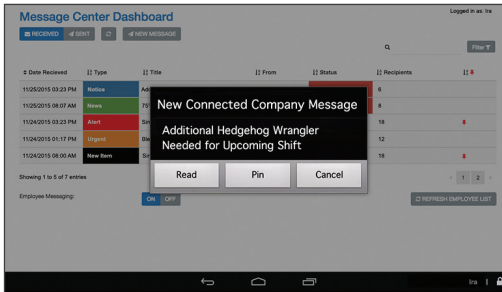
Message Center Dashboard

Logged in as: Ira

RECIEVED SENT NEW MESSAGE

Filter

| Date Recieved | Type | Title | From | Status | Recipients | |
|---|---|---|---|---|---|---|
| 11/25/2015 03:23 PM | Notice | Add | | | 6 | |
| 11/25/2015 08:07 AM | News | 75' | | | 8 | |
| 11/24/2015 03:23 PM | Alert | Sin | | | 18 | |
| 11/24/2015 01:17 PM | Urgent | Ble | | | 12 | |
| 11/24/2015 08:00 AM | New Item | Sn | | | 18 | |

Showing 1 to 5 of 7 entries

1 2

Employee Messaging: ON OFF

REFRESH EMPLOYEE LIST

New Connected Company Message

Additional Hedgehog Wrangler Needed for Upcoming Shift

Read Pin Cancel

Ira